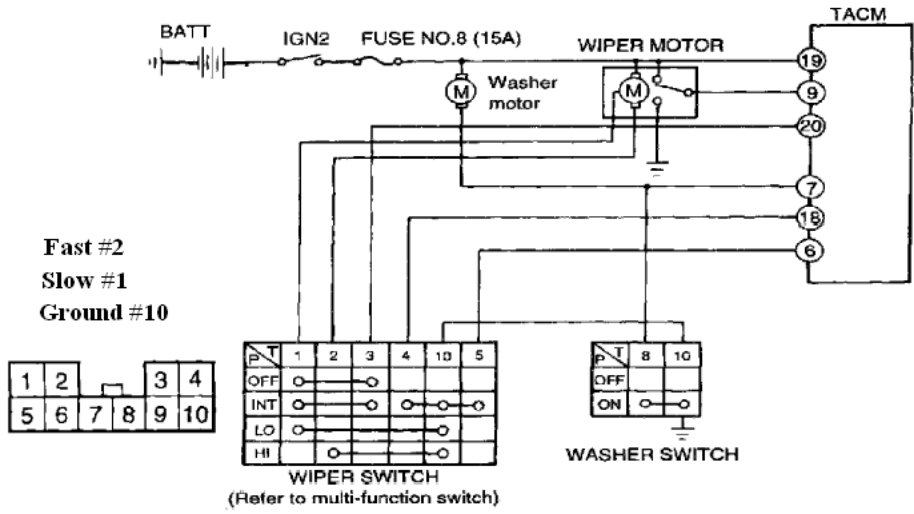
BATT
IGN2
FUSE NO.8 (15A)
WIPER MOTOR
TACM
Washer motor
19
9
20
7
18
6

Fast #2
Slow #1
Ground #10

| 1 | 2 | | | 3 | 4 |
|---|---|---|---|---|---|
| 5 | 6 | 7 | 8 | 9 | 10 |

| P \ T | 1 | 2 | 3 | 4 | 10 | 5 |
|---|---|---|---|---|---|---|
| OFF | | | | | | |
| INT | | | | | | |
| LO | | | | | | |
| HI | | | | | | |

WIPER SWITCH
(Refer to multi-function switch)

| P \ T | 8 | 10 |
|---|---|---|
| OFF | | |
| ON | | |

WASHER SWITCH